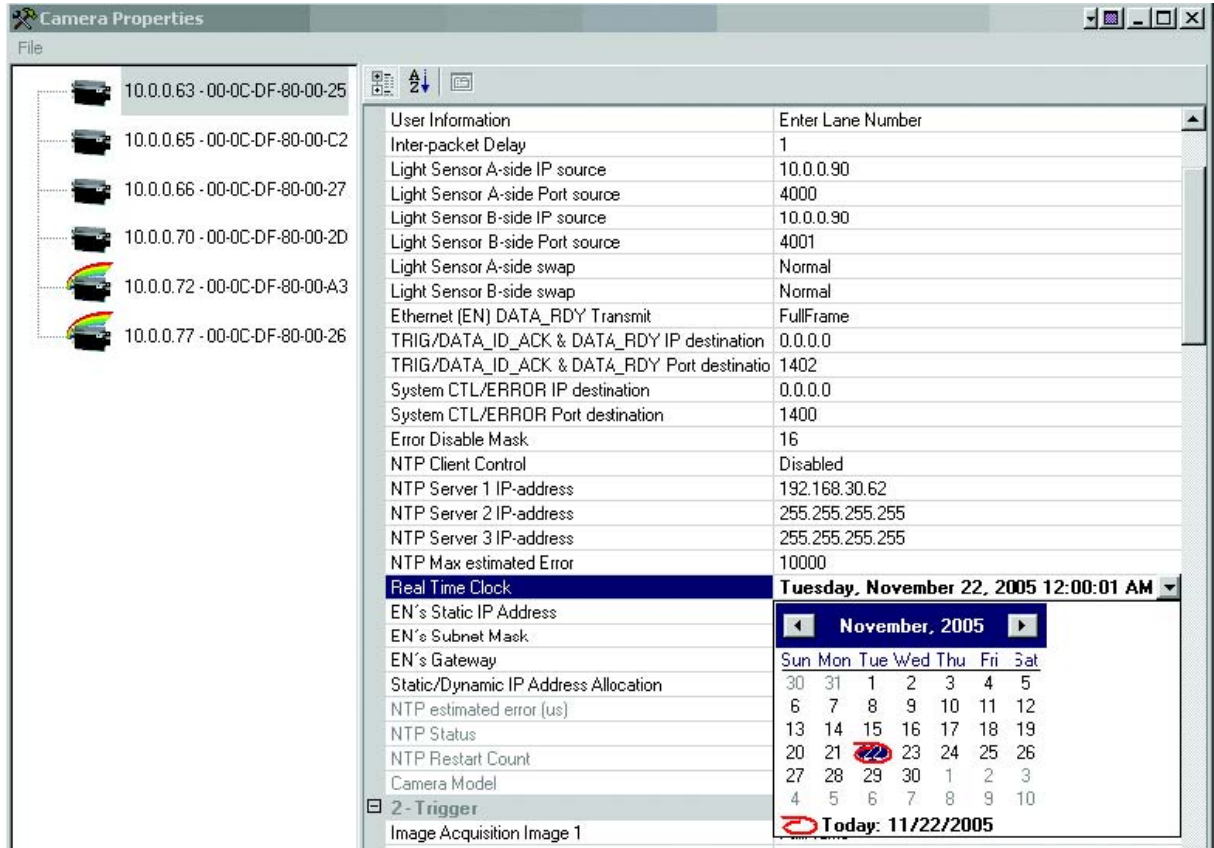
Camera Properties

File

10.0.0.63 - 00-0C-DF-80-00-25
10.0.0.65 - 00-0C-DF-80-00-C2
10.0.0.66 - 00-0C-DF-80-00-27
10.0.0.70 - 00-0C-DF-80-00-2D
10.0.0.72 - 00-0C-DF-80-00-A3
10.0.0.77 - 00-0C-DF-80-00-26

| | |
|---|---|
| User Information | Enter Lane Number |
| Inter-packet Delay | 1 |
| Light Sensor A-side IP source | 10.0.0.90 |
| Light Sensor A-side Port source | 4000 |
| Light Sensor B-side IP source | 10.0.0.90 |
| Light Sensor B-side Port source | 4001 |
| Light Sensor A-side swap | Normal |
| Light Sensor B-side swap | Normal |
| Ethernet (EN) DATA_RDY Transmit | FullFrame |
| TRIG/DATA_ID_ACK & DATA_RDY IP destination | 0.0.0.0 |
| TRIG/DATA_ID_ACK & DATA_RDY Port destinatio | 1402 |
| System CTL/ERROR IP destination | 0.0.0.0 |
| System CTL/ERROR Port destination | 1400 |
| Error Disable Mask | 16 |
| NTP Client Control | Disabled |
| NTP Server 1 IP-address | 192.168.30.62 |
| NTP Server 2 IP-address | 255.255.255.255 |
| NTP Server 3 IP-address | 255.255.255.255 |
| NTP Max estimated Error | 10000 |
| Real Time Clock | Tuesday, November 22, 2005 12:00:01 AM |
| EN´s Static IP Address | |
| EN´s Subnet Mask | |
| EN´s Gateway | |
| Static/Dynamic IP Address Allocation | |
| NTP estimated error (us) | |
| NTP Status | |
| NTP Restart Count | |
| Camera Model | |
| 2 - Trigger | |
| Image Acquisition Image 1 | |

November, 2005

| Sun | Mon | Tue | Wed | Thu | Fri | Sat |
|---|---|---|---|---|---|---|
| 30 | 31 | 1 | 2 | 3 | 4 | 5 |
| 6 | 7 | 8 | 9 | 10 | 11 | 12 |
| 13 | 14 | 15 | 16 | 17 | 18 | 19 |
| 20 | 21 | 22 | 23 | 24 | 25 | 26 |
| 27 | 28 | 29 | 30 | 1 | 2 | 3 |
| 4 | 5 | 6 | 7 | 8 | 9 | 10 |

Today: 11/22/2005